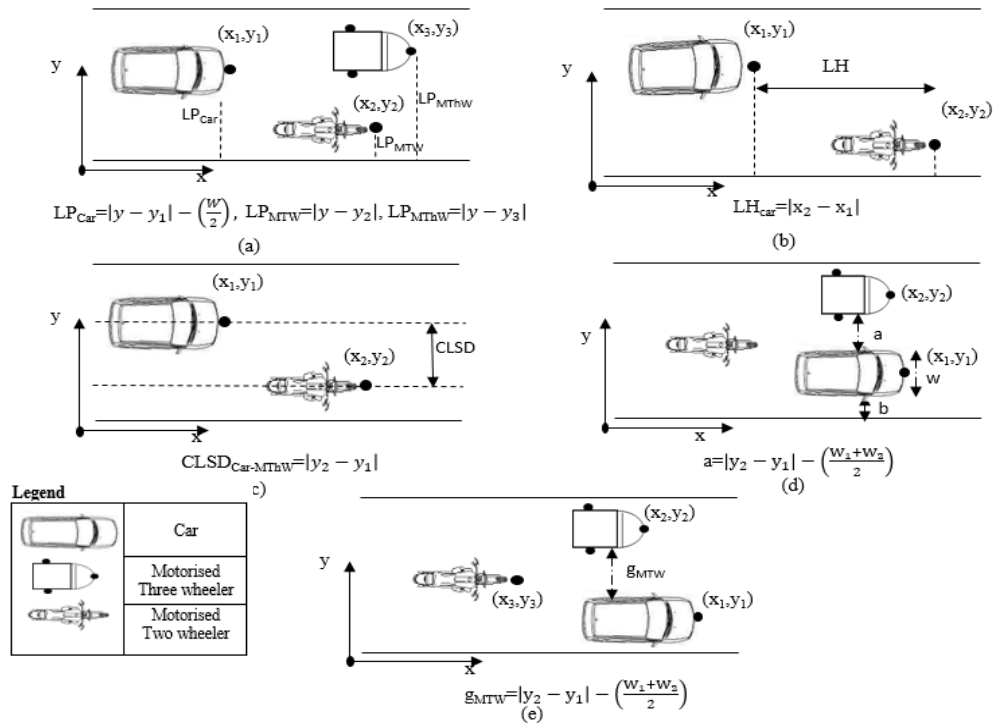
$(x_1,y_1)$ $(x_3,y_3)$ y $LP_{MThW}$ $LP_{Car}$ $(x_2,y_2)$ $LP_{MTW}$ x

$LP_{Car}=|y-y_1|-\left(\frac{w}{2}\right)$, $LP_{MTW}=|y-y_2|$, $LP_{MThW}=|y-y_3|$

(a)

$(x_1,y_1)$ y LH $(x_2,y_2)$ x

$LH_{car}=|x_2-x_1|$

(b)

$(x_1,y_1)$ y CLSD $(x_2,y_2)$ x

$CLSD_{Car\text{-}MThW}=|y_2-y_1|$

c)

$(x_2,y_2)$ y a $(x_1,y_1)$ w b x

$a=|y_2-y_1|-\left(\frac{w_1+w_2}{2}\right)$

(d)

Legend

| | |
|---|---|
| | Car |
| | Motorised Three wheeler |
| | Motorised Two wheeler |

$(x_2,y_2)$ y $g_{MTW}$ $(x_3,y_3)$ $(x_1,y_1)$ x

$g_{MTW}=|y_2-y_1|-\left(\frac{w_1+w_2}{2}\right)$

(e)